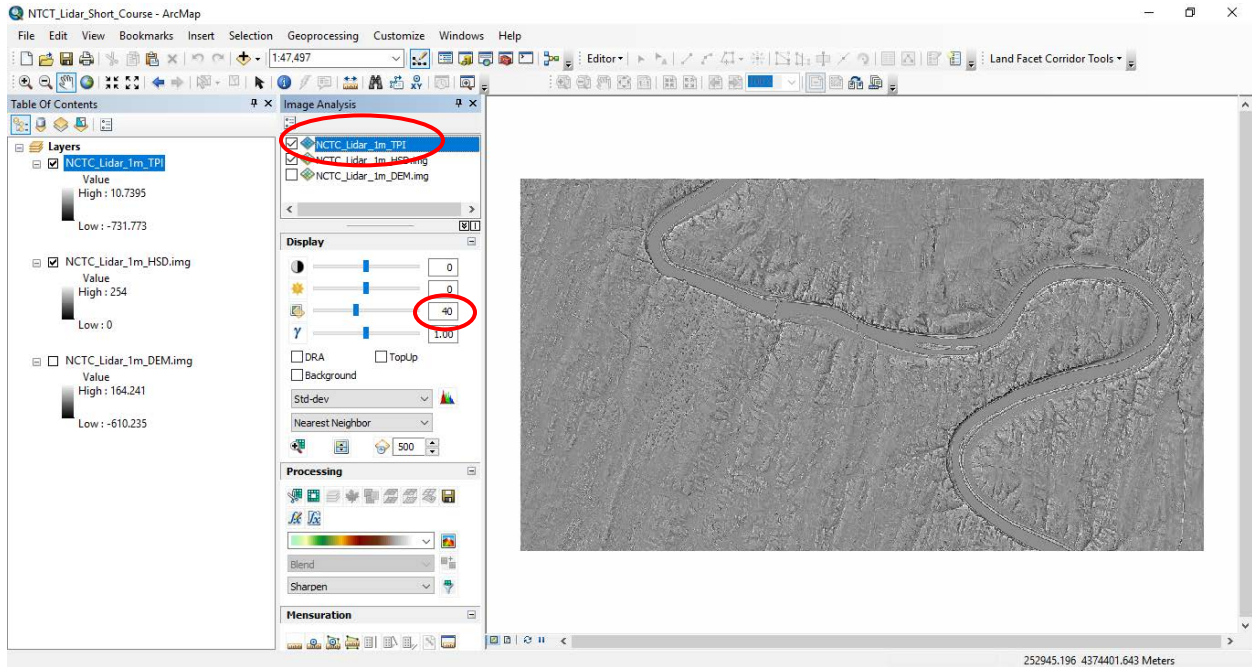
NCTC_Lidar_Short_Course - ArcMap

File Edit View Bookmarks Insert Selection Geoprocessing Customize Windows Help

1:47,497

Editor▾

Land Facet Corridor Tools ▾

Table Of Contents

Layers

NCTC_Lidar_1m_TPI
Value
High : 10.7395
Low : -731.773

NCTC_Lidar_1m_HSD.img
Value
High : 254
Low : 0

NCTC_Lidar_1m_DEM.img
Value
High : 164.241
Low : -610.235

Image Analysis

NCTC_Lidar_1m_TPI
NCTC_Lidar_1m_HSD.img
NCTC_Lidar_1m_DEM.img

Display

0
0
40
1.00

DRA
TopUp
Background

Std-dev

Nearest Neighbor

500

Processing

Blend

Sharpen

Mensuration

252945.196 4374401.643 Meters